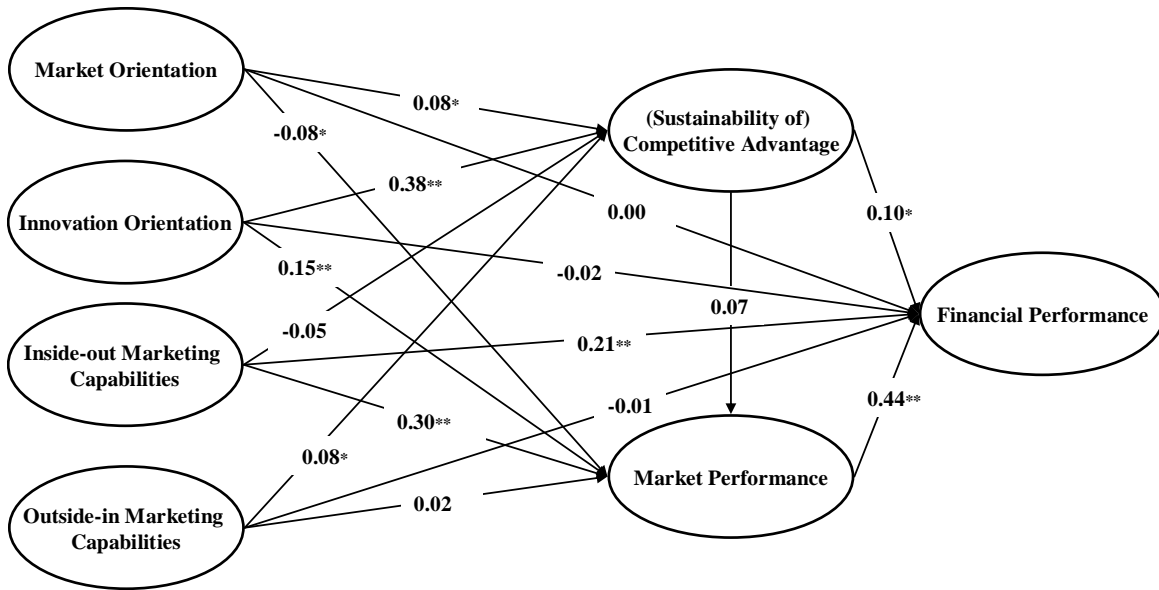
Market Orientation

Innovation Orientation

Inside-out Marketing Capabilities

Outside-in Marketing Capabilities

(Sustainability of) Competitive Advantage

Financial Performance

Market Performance

0.08*

-0.08*

0.38**

0.00

0.15**

-0.02

0.10*

-0.05

0.07

0.21**

-0.01

0.30**

0.44**

0.08*

0.02